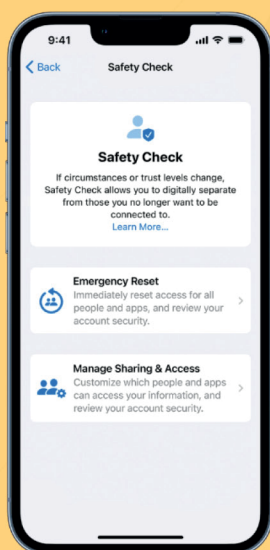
9:41

Back

Safety Check

Safety Check

If circumstances or trust levels change, Safety Check allows you to digitally separate from those you no longer want to be connected to.

Learn More...

Emergency Reset

Immediately reset access for all people and apps, and review your account security.

Manage Sharing & Access

Customize which people and apps can access your information, and review your account security.